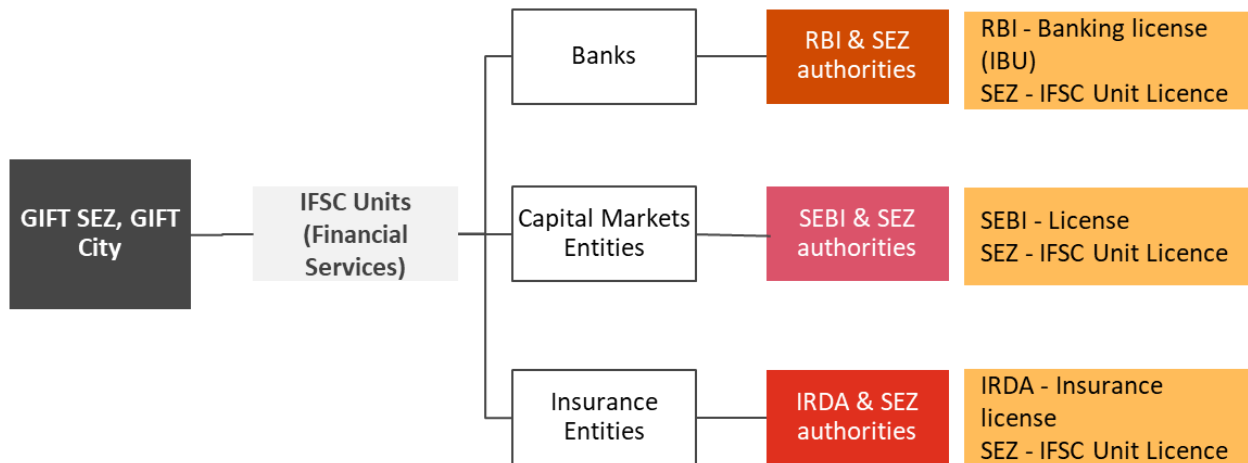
GIFT SEZ, GIFT City

IFSC Units (Financial Services)

Banks

RBI & SEZ authorities

RBI - Banking license (IBU)
SEZ - IFSC Unit Licence

Capital Markets Entities

SEBI & SEZ authorities

SEBI - License
SEZ - IFSC Unit Licence

Insurance Entities

IRDA & SEZ authorities

IRDA - Insurance license
SEZ - IFSC Unit Licence